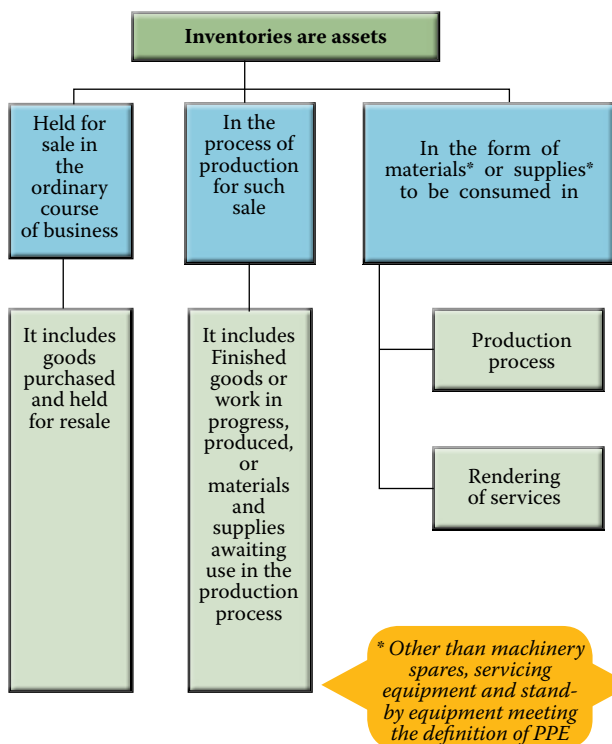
Inventories are assets

Held for sale in the ordinary course of business

In the process of production for such sale

In the form of materials* or supplies* to be consumed in

It includes goods purchased and held for resale

It includes Finished goods or work in progress, produced, or materials and supplies awaiting use in the production process

Production process

Rendering of services

* Other than machinery spares, servicing equipment and stand-by equipment meeting the definition of PPE